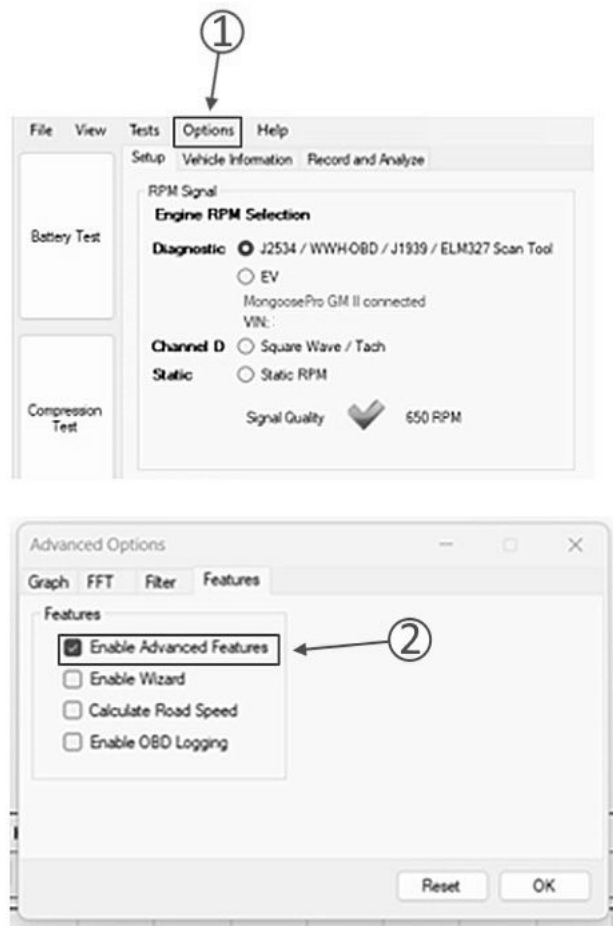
①

File View Tests Options Help

Setup Vehicle Information Record and Analyze

Battery Test

Compression Test

RPM Signal
Engine RPM Selection
Diagnostic J2534 / WWH-OBD / J1939 / ELM327 Scan Tool
EV
MongoosePro GM II connected
VIN:
Channel D Square Wave / Tach
Static Static RPM
Signal Quality 650 RPM

Advanced Options

Graph FFT Filter Features

Features
Enable Advanced Features
Enable Wizard
Calculate Road Speed
Enable OBD Logging

②

Reset OK